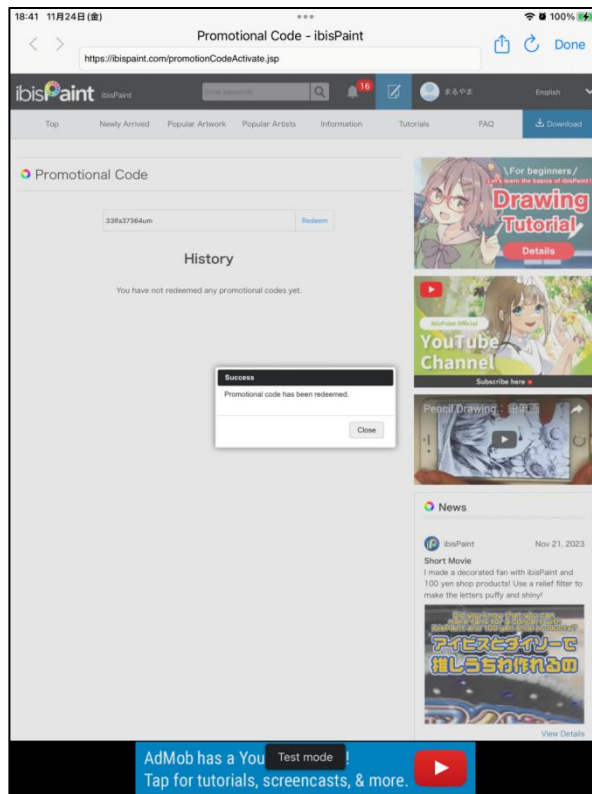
18:41 11月24日(金)

100%

Promotional Code - ibisPaint

Done

https://ibispaint.com/promotionCodeActivate.jsp

ibisPaint ibisPaint

Enter keywords

16

まるやま

English

Top Newly Arrived Popular Artwork Popular Artists Information Tutorials FAQ Download

Promotional Code

33ffa37364um

Redeem

History

You have not redeemed any promotional codes yet.

Success

Promotional code has been redeemed.

Close

\ For beginners /

Let's learn the basics of ibisPaint!

Drawing Tutorial

Details

ibisPaint Official

YouTube Channel

Subscribe here

Pencil Drawing : 鉛筆画

News

ibisPaint

Nov 21, 2023

Short Movie

I made a decorated fan with ibisPaint and 100 yen shop products! Use a relief filter to make the letters puffy and shiny!

アイビスとダイソーで推しうちわ作れるの

View Details

AdMob has a You Test mode !

Tap for tutorials, screencasts, & more.